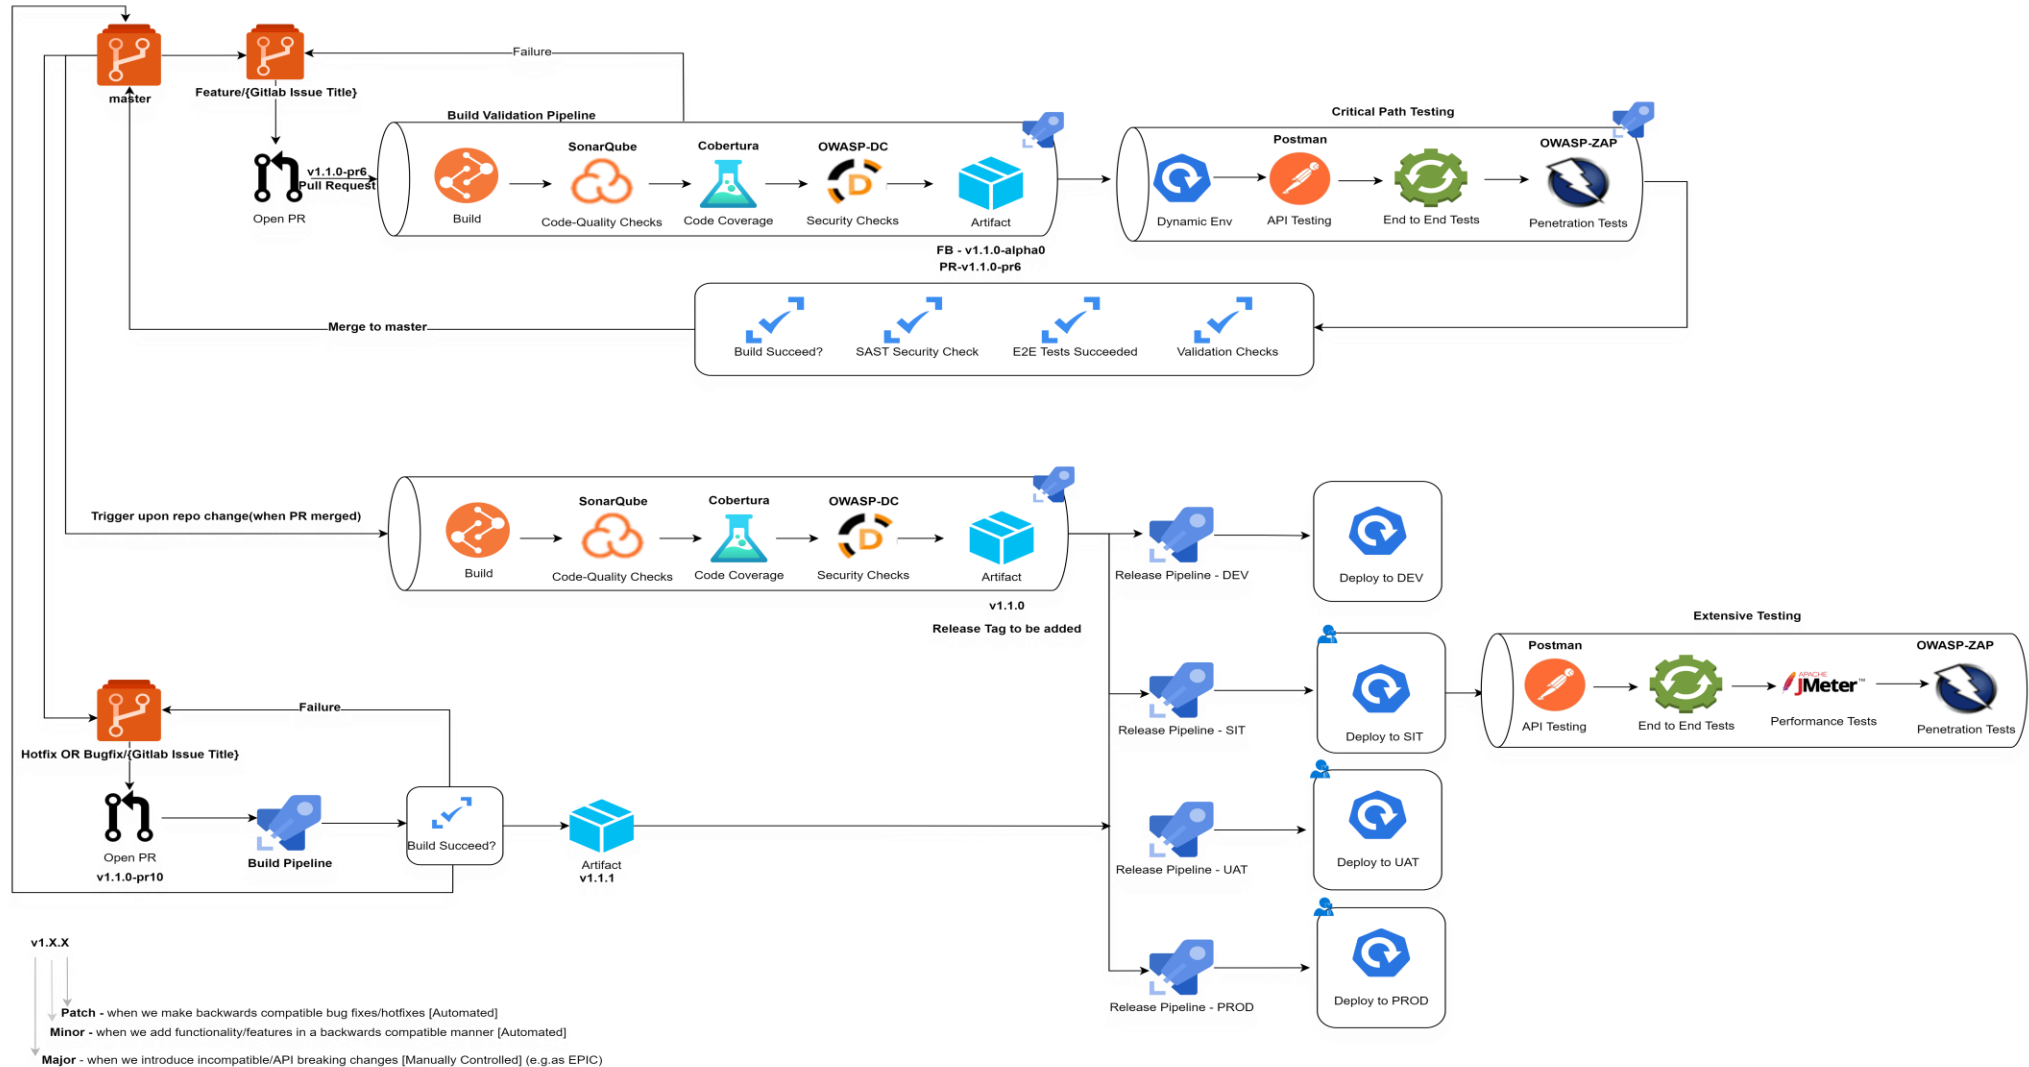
master

Feature/{Gitlab Issue Title}

Failure

Build Validation Pipeline

v1.1.0-pr6
Pull Request

Open PR

SonarQube

Cobertura

OWASP-DC

Build

Code-Quality Checks

Code Coverage

Security Checks

Artifact

FB - v1.1.0-alpha0
PR-v1.1.0-pr6

Critical Path Testing

Postman

OWASP-ZAP

Dynamic Env

API Testing

End to End Tests

Penetration Tests

Merge to master

Build Succeed?

SAST Security Check

E2E Tests Succeeded

Validation Checks

Trigger upon repo change(when PR merged)

SonarQube

Cobertura

OWASP-DC

Build

Code-Quality Checks

Code Coverage

Security Checks

Artifact

v1.1.0

Release Tag to be added

Release Pipeline - DEV

Deploy to DEV

Extensive Testing

Postman

OWASP-ZAP

API Testing

End to End Tests

APACHE JMeter™

Performance Tests

Penetration Tests

Release Pipeline - SIT

Deploy to SIT

Failure

Hotfix OR Bugfix/{Gitlab Issue Title}

Open PR
v1.1.0-pr10

Build Pipeline

Build Succeed?

Artifact
v1.1.1

Release Pipeline - UAT

Deploy to UAT

Release Pipeline - PROD

Deploy to PROD

v1.X.X

Patch - when we make backwards compatible bug fixes/hotfixes [Automated]
Minor - when we add functionality/features in a backwards compatible manner [Automated]
Major - when we introduce incompatible/API breaking changes [Manually Controlled] (e.g.as EPIC)